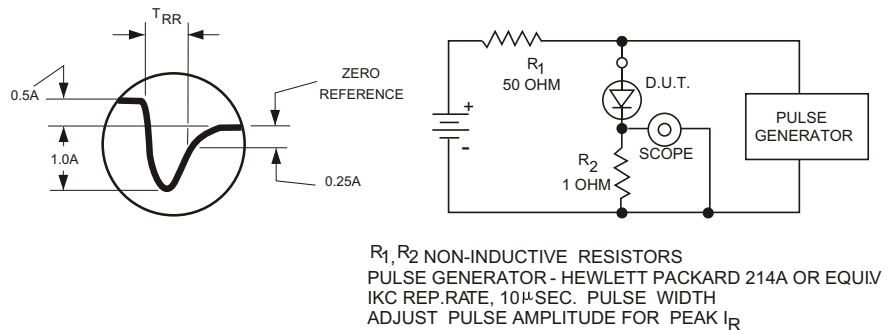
$T_{RR}$

0.5A

1.0A

ZERO REFERENCE

0.25A

+

-

$R_1$
50 OHM

D.U.T.

$R_2$
1 OHM

SCOPE

PULSE GENERATOR

$R_1, R_2$ NON-INDUCTIVE RESISTORS
PULSE GENERATOR - HEWLETT PACKARD 214A OR EQUIV
IKC REP.RATE, 10$\mu$SEC. PULSE WIDTH
ADJUST PULSE AMPLITUDE FOR PEAK $I_R$